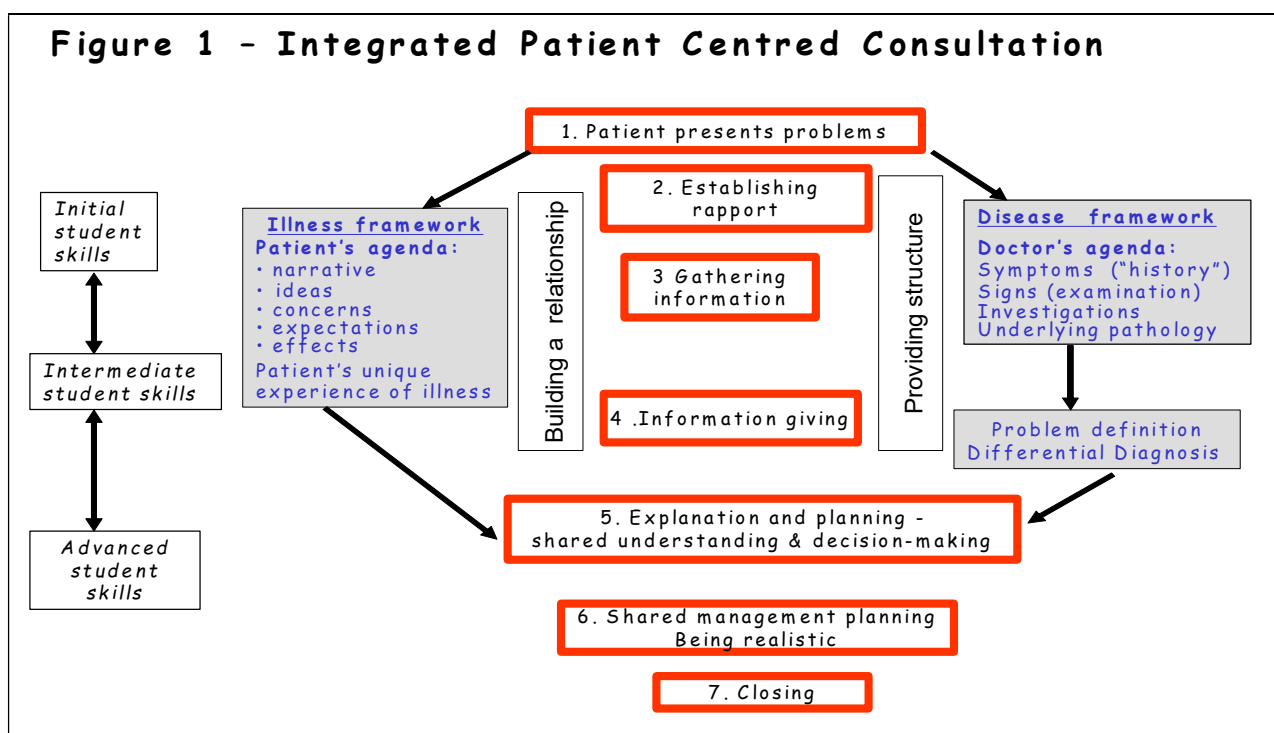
Figure 1 – Integrated Patient Centred Consultation

1. Patient presents problems

Initial student skills

Intermediate student skills

Advanced student skills

Illness framework
Patient's agenda:
· narrative
· ideas
· concerns
· expectations
· effects
Patient's unique experience of illness

Building a relationship

2. Establishing rapport

3 Gathering information

4 .Information giving

Providing structure

Disease framework
Doctor's agenda:
Symptoms ("history")
Signs (examination)
Investigations
Underlying pathology

Problem definition
Differential Diagnosis

5. Explanation and planning - shared understanding & decision-making

6. Shared management planning
Being realistic

7. Closing